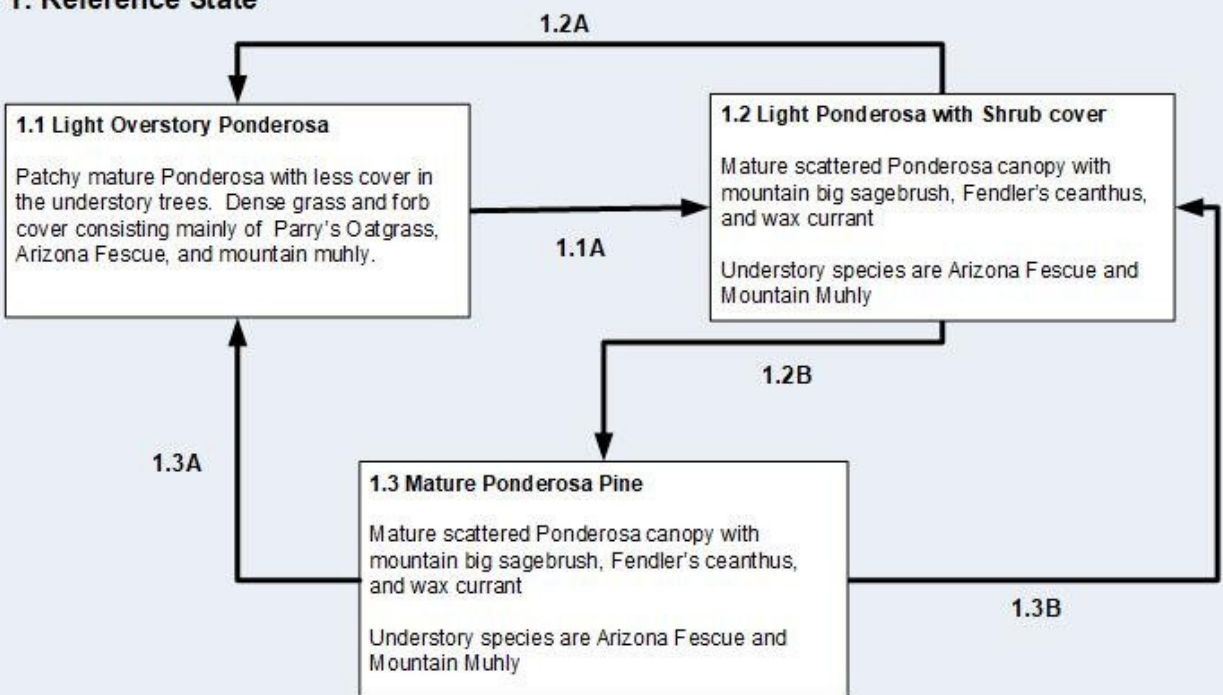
1. Reference State

1.2A

1.1 Light Overstory Ponderosa

Patchy mature Ponderosa with less cover in the understory trees. Dense grass and forb cover consisting mainly of Parry's Oatgrass, Arizona Fescue, and mountain muhly.

1.1A

1.2 Light Ponderosa with Shrub cover

Mature scattered Ponderosa canopy with mountain big sagebrush, Fendler's ceanthus, and wax currant

Understory species are Arizona Fescue and Mountain Muhly

1.2B

1.3A

1.3 Mature Ponderosa Pine

Mature scattered Ponderosa canopy with mountain big sagebrush, Fendler's ceanthus, and wax currant

Understory species are Arizona Fescue and Mountain Muhly

1.3B